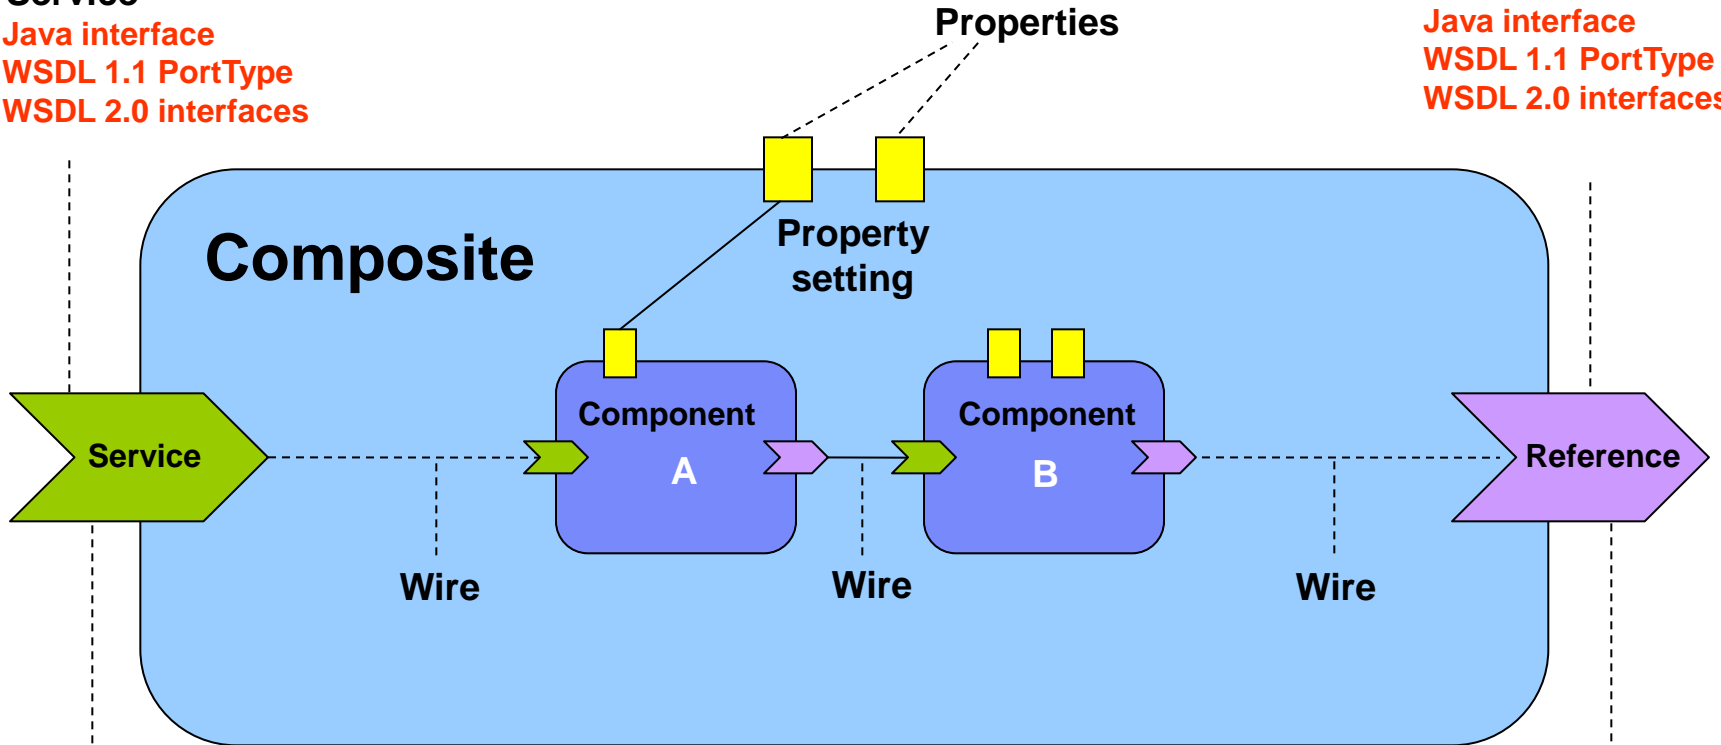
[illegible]
Java interface
WSDL 1.1 PortType
WSDL 2.0 interfaces

Properties

Java interface
WSDL 1.1 PortType
WSDL 2.0 interface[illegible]

Composite

Property setting

Service

Component
A

Component
B

Reference

Wire

Wire

Wire